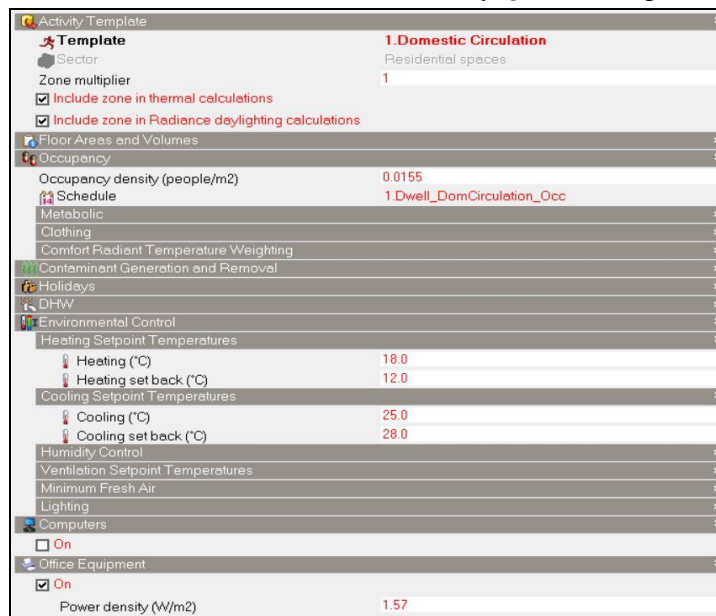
Activity Template

Template | 1.Domestic Circulation

Sector | Residential spaces

Zone multiplier | 1

☑ Include zone in thermal calculations

☑ Include zone in Radiance daylighting calculations

Floor Areas and Volumes

Occupancy

Occupancy density (people/m2) | 0.0155

Schedule | 1.Dwell_DomCirculation_Occ

Metabolic

Clothing

Comfort Radiant Temperature Weighting

Contaminant Generation and Removal

Holidays

DHW

Environmental Control

Heating Setpoint Temperatures

Heating (°C) | 18.0

Heating set back (°C) | 12.0

Cooling Setpoint Temperatures

Cooling (°C) | 25.0

Cooling set back (°C) | 28.0

Humidity Control

Ventilation Setpoint Temperatures

Minimum Fresh Air

Lighting

Computers

☐ On

Office Equipment

☑ On

Power density (W/m2) | 1.57